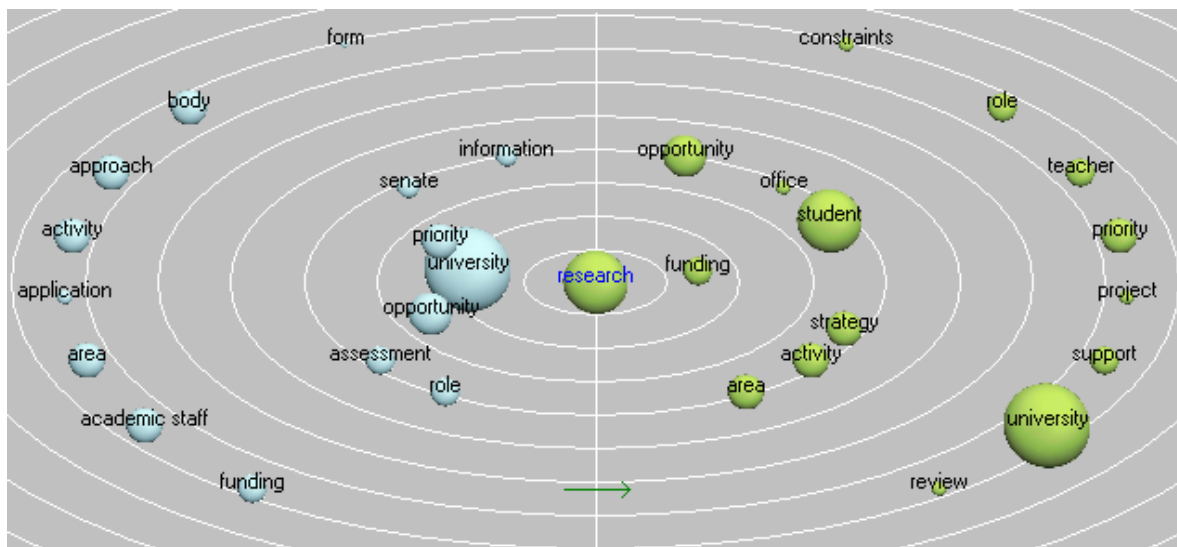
form
constraints
body
role
approach
information
opportunity
teacher
senate
office
activity
student
priority
priority
university
research
funding
application
project
opportunity
strategy
area
assessment
activity
support
role
area
academic staff
university
funding
review